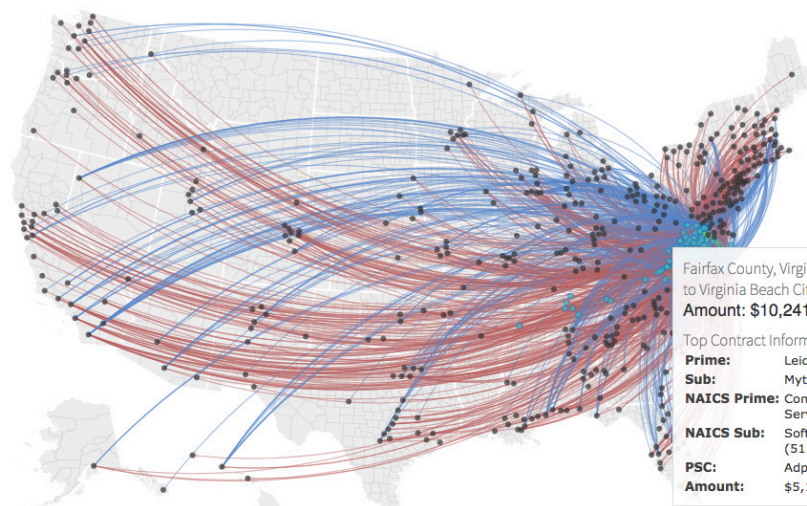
Fairfax County, Virgi
to Virginia Beach Cit
Amount: $10,241

Top Contract Inform

| | |
|---|---|
| Prime: | Leid |
| Sub: | Myt |
| NAICS Prime: | Con Serv |
| NAICS Sub: | Soft (51 |
| PSC: | Adp |
| Amount: | $5,1 |